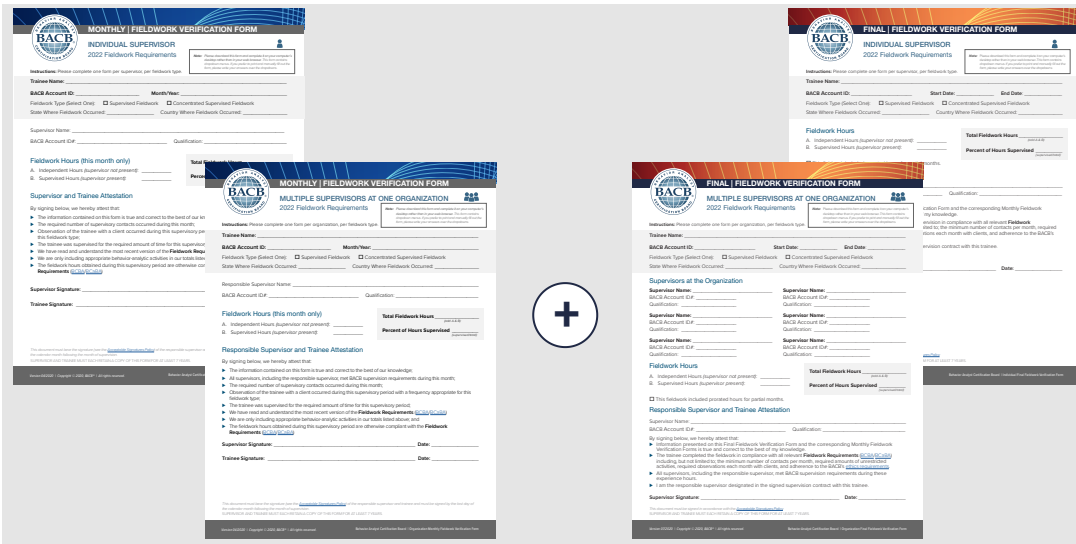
MONTHLY | FIELDWORK VERIFICATION FORM

INDIVIDUAL SUPERVISOR
2022 Fieldwork Requirements

Instructions: Please complete one form per supervisor, per fieldwork type.

Trainee Name:

BACB Account ID: Month/Year:

Fieldwork Type (Select One): ☐ Supervised Fieldwork ☐ Concentrated Supervised Fieldwork

State Where Fieldwork Occurred: Country Where Fieldwork Occurred:

Supervisor Name:

BACB Account ID#: Qualification:

Fieldwork Hours (this month only)

A. Independent Hours (supervisor not present):
B. Supervised Hours (supervisor present):

Supervisor and Trainee Attestation

Supervisor Signature:

Trainee Signature:

MONTHLY | FIELDWORK VERIFICATION FORM

MULTIPLE SUPERVISORS AT ONE ORGANIZATION
2022 Fieldwork Requirements

Instructions: Please complete one form per organization, per fieldwork type.

Trainee Name:

BACB Account ID: Month/Year:

Fieldwork Type (Select One): ☐ Supervised Fieldwork ☐ Concentrated Supervised Fieldwork

State Where Fieldwork Occurred: Country Where Fieldwork Occurred:

Responsible Supervisor Name:

BACB Account ID#: Qualification:

Fieldwork Hours (this month only)

A. Independent Hours (supervisor not present):
B. Supervised Hours (supervisor present):

Total Fieldwork Hours

Percent of Hours Supervised

Responsible Supervisor and Trainee Attestation

By signing below, we hereby attest that:
► The information contained on this form is true and correct to the best of our knowledge;
► All supervisors, including the responsible supervisor, met BACB supervision requirements during this month;
► The required number of supervisory contacts occurred during this month;
► Observation of the trainee with a client occurred during this supervisory period with a frequency appropriate for this fieldwork type;
► The trainee was supervised for the required amount of time for this supervisory period;
► We have read and understand the most recent version of the Fieldwork Requirements (BCBA/BCaBA);
► We are only including appropriate behavior-analytic activities in our totals listed above; and
► The fieldwork hours obtained during this supervisory period are otherwise compliant with the Fieldwork Requirements (BCBA/BCaBA).

Supervisor Signature: Date:

Trainee Signature: Date:

FINAL | FIELDWORK VERIFICATION FORM

INDIVIDUAL SUPERVISOR
2022 Fieldwork Requirements

Instructions: Please complete one form per supervisor, per fieldwork type.

Trainee Name:

BACB Account ID: Start Date: End Date:

Fieldwork Type (Select One): ☐ Supervised Fieldwork ☐ Concentrated Supervised Fieldwork

State Where Fieldwork Occurred: Country Where Fieldwork Occurred:

Fieldwork Hours

A. Independent Hours (supervisor not present):
B. Supervised Hours (supervisor present):

Total Fieldwork Hours

Percent of Hours Supervised

FINAL | FIELDWORK VERIFICATION FORM

MULTIPLE SUPERVISORS AT ONE ORGANIZATION
2022 Fieldwork Requirements

Instructions: Please complete one form per organization, per fieldwork type.

Trainee Name:

BACB Account ID: Start Date: End Date:

Fieldwork Type (Select One): ☐ Supervised Fieldwork ☐ Concentrated Supervised Fieldwork

State Where Fieldwork Occurred: Country Where Fieldwork Occurred:

Supervisors at the Organization

Supervisor Name: Supervisor Name:
BACB Account ID#: BACB Account ID#:
Qualification: Qualification:

Fieldwork Hours

A. Independent Hours (supervisor not present):
B. Supervised Hours (supervisor present):

Total Fieldwork Hours

Percent of Hours Supervised

☐ This fieldwork included prorated hours for partial months.

Responsible Supervisor and Trainee Attestation

Supervisor Name:

BACB Account ID#: Qualification:

By signing below, we hereby attest that:
► Information presented on this Final Fieldwork Verification Form and the corresponding Monthly Fieldwork Verification Forms is true and correct to the best of my knowledge.
► All supervisors, including the responsible supervisor, met BACB supervision requirements during these experience hours.
► I am the responsible supervisor designated in the signed supervision contract with this trainee.

Supervisor Signature: Date: